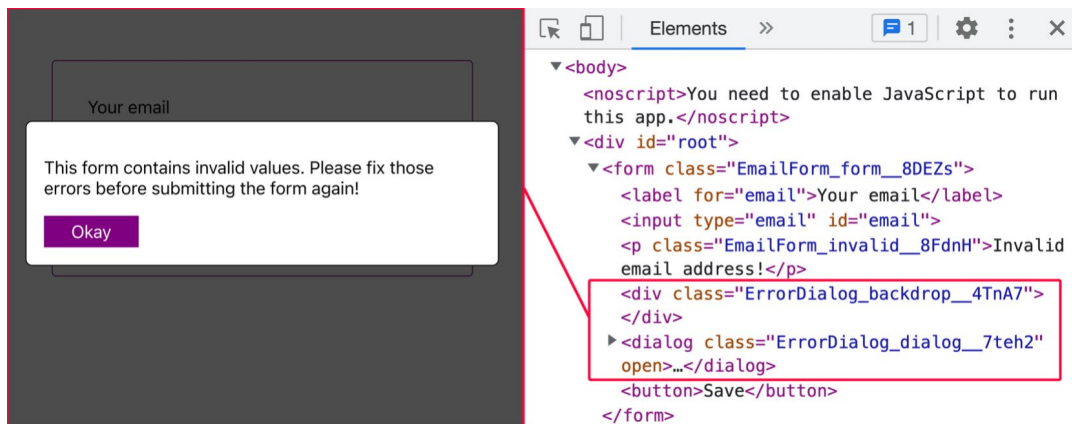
Your email

This form contains invalid values. Please fix those errors before submitting the form again!

Okay

Elements »  1

▼<body>
<noscript>You need to enable JavaScript to run this app.</noscript>
▼<div id="root">
▼<form class="EmailForm_form__8DEZs">
<label for="email">Your email</label>
<input type="email" id="email">
<p class="EmailForm_invalid__8FdnH">Invalid email address!</p>
<div class="ErrorDialog_backdrop__4TnA7">
</div>
▶<dialog class="ErrorDialog_dialog__7teh2" open>…</dialog>
<button>Save</button>
</form>